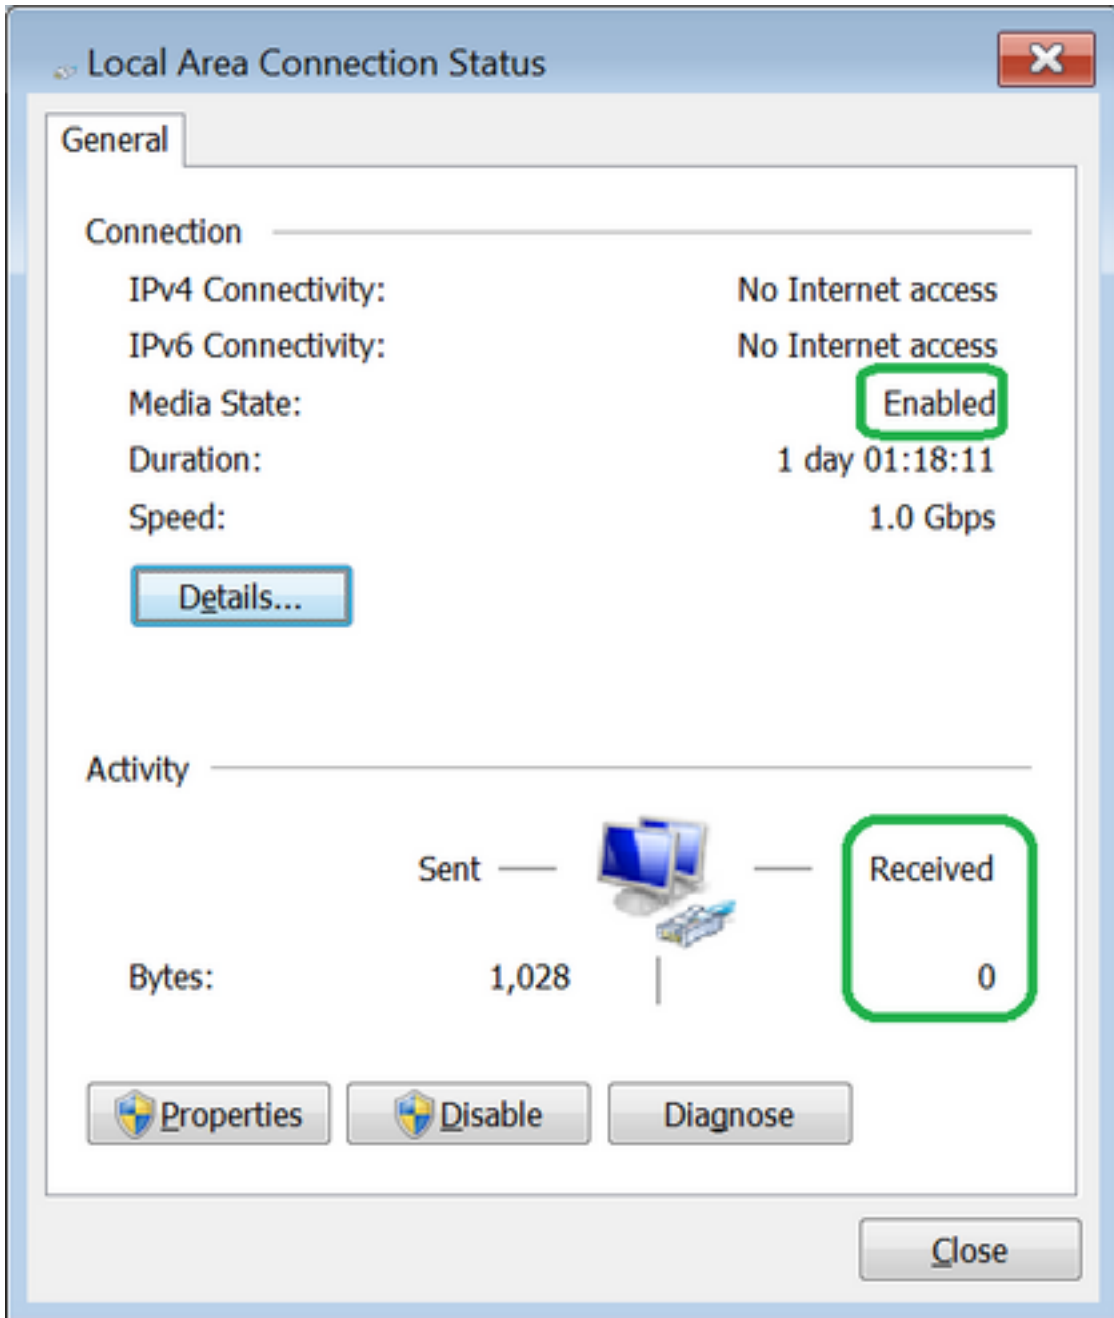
Local Area Connection Status

General

Connection

IPv4 Connectivity: No Internet access
IPv6 Connectivity: No Internet access
Media State: Enabled
Duration: 1 day 01:18:11
Speed: 1.0 Gbps

Details...

Activity

Sent — — Received

Bytes: 1,028 0

Properties Disable Diagnose

Close